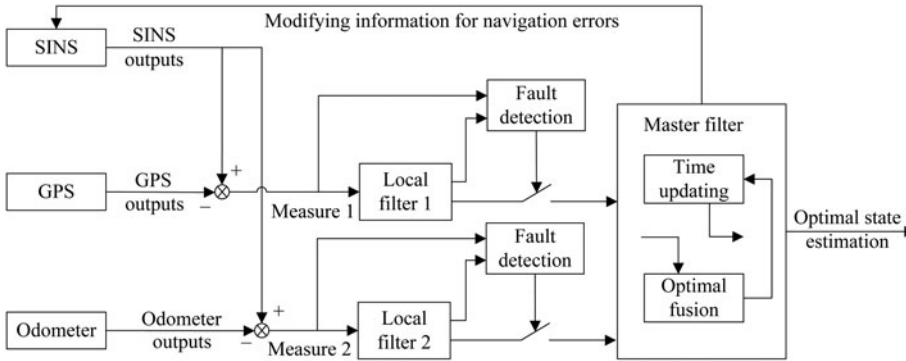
Modifying information for navigation errors

SINS

SINS outputs

GPS

GPS outputs

+

−

Measure 1

Local filter 1

Fault detection

Master filter

Time updating

Optimal fusion

Optimal state estimation

Fault detection

Local filter 2

Odometer

Odometer outputs

+

−

Measure 2